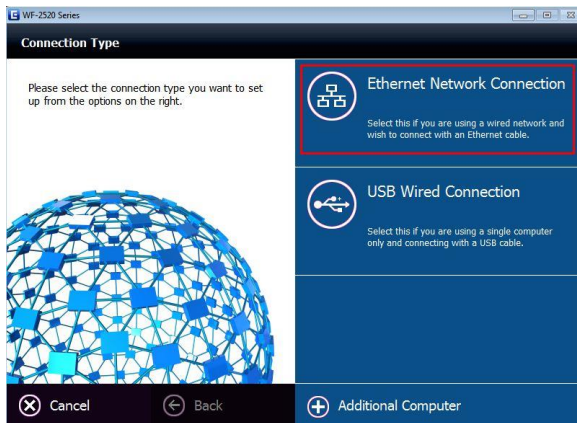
WF-2520 Series

Connection Type

Please select the connection type you want to set up from the options on the right.

Ethernet Network Connection

Select this if you are using a wired network and wish to connect with an Ethernet cable.

USB Wired Connection

Select this if you are using a single computer only and connecting with a USB cable.

Cancel

Back

Additional Computer